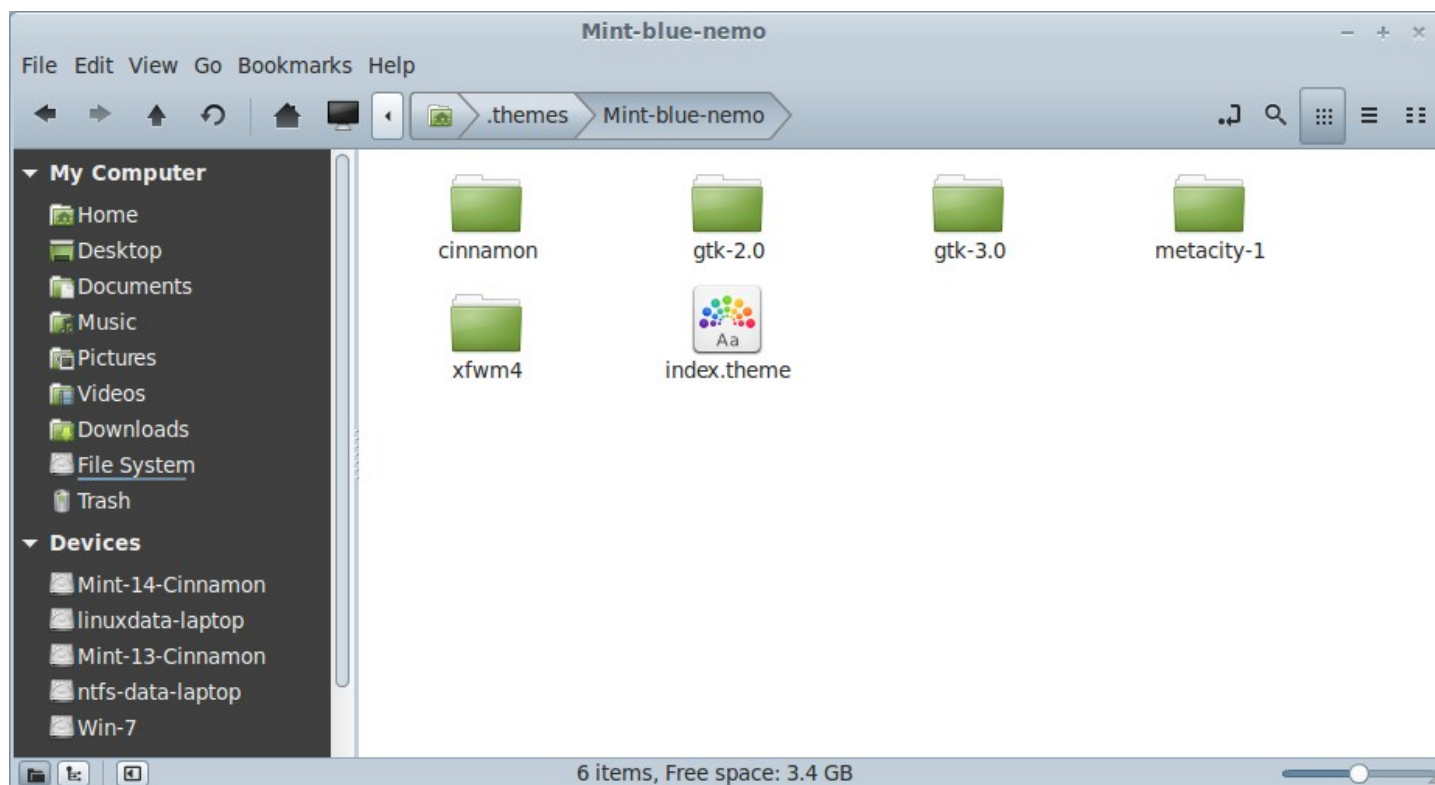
Mint-blue-nemo

File Edit View Go Bookmarks Help

.themes Mint-blue-nemo

My Computer
Home
Desktop
Documents
Music
Pictures
Videos
Downloads
File System
Trash
Devices
Mint-14-Cinnamon
linuxdata-laptop
Mint-13-Cinnamon
ntfs-data-laptop
Win-7

cinnamon
gtk-2.0
gtk-3.0
metacity-1
xfwm4
Aa
index.theme

6 items, Free space: 3.4 GB